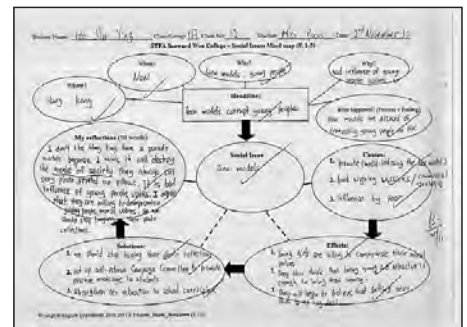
Student Name: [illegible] Class/Group: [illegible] Class No: 12 Teacher: Mrs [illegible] Date: 3rd November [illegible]

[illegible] Seaward Way College – Social Issues Mind map (P. 1-3)

When: Now

What: Teen models, young people

Why: bad influence of young people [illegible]

Where: Hong Kong

Headline: Teen models corrupt young people

Who happened / Process / Feelings: teen models are affected by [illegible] young people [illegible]

My reflections (50 words): I don't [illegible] they have a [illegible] market because I think it will destroy the morals of society. They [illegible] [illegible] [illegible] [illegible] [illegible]. It is bad influence of young people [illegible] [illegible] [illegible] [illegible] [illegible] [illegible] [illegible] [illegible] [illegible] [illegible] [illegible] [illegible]

Social Issue: Teen models

Causes:
1. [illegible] (money) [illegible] the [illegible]
2. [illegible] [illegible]
3. influence by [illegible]

Solutions:
1. we should stop buying their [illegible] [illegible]
2. set up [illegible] campaign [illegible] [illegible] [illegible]
3. Strengthen sex education in school curriculum

Effects:
1. young girls are willing to compromise their moral values
2. they have doubts that being sexy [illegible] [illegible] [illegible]
3. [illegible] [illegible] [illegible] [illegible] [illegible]

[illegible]